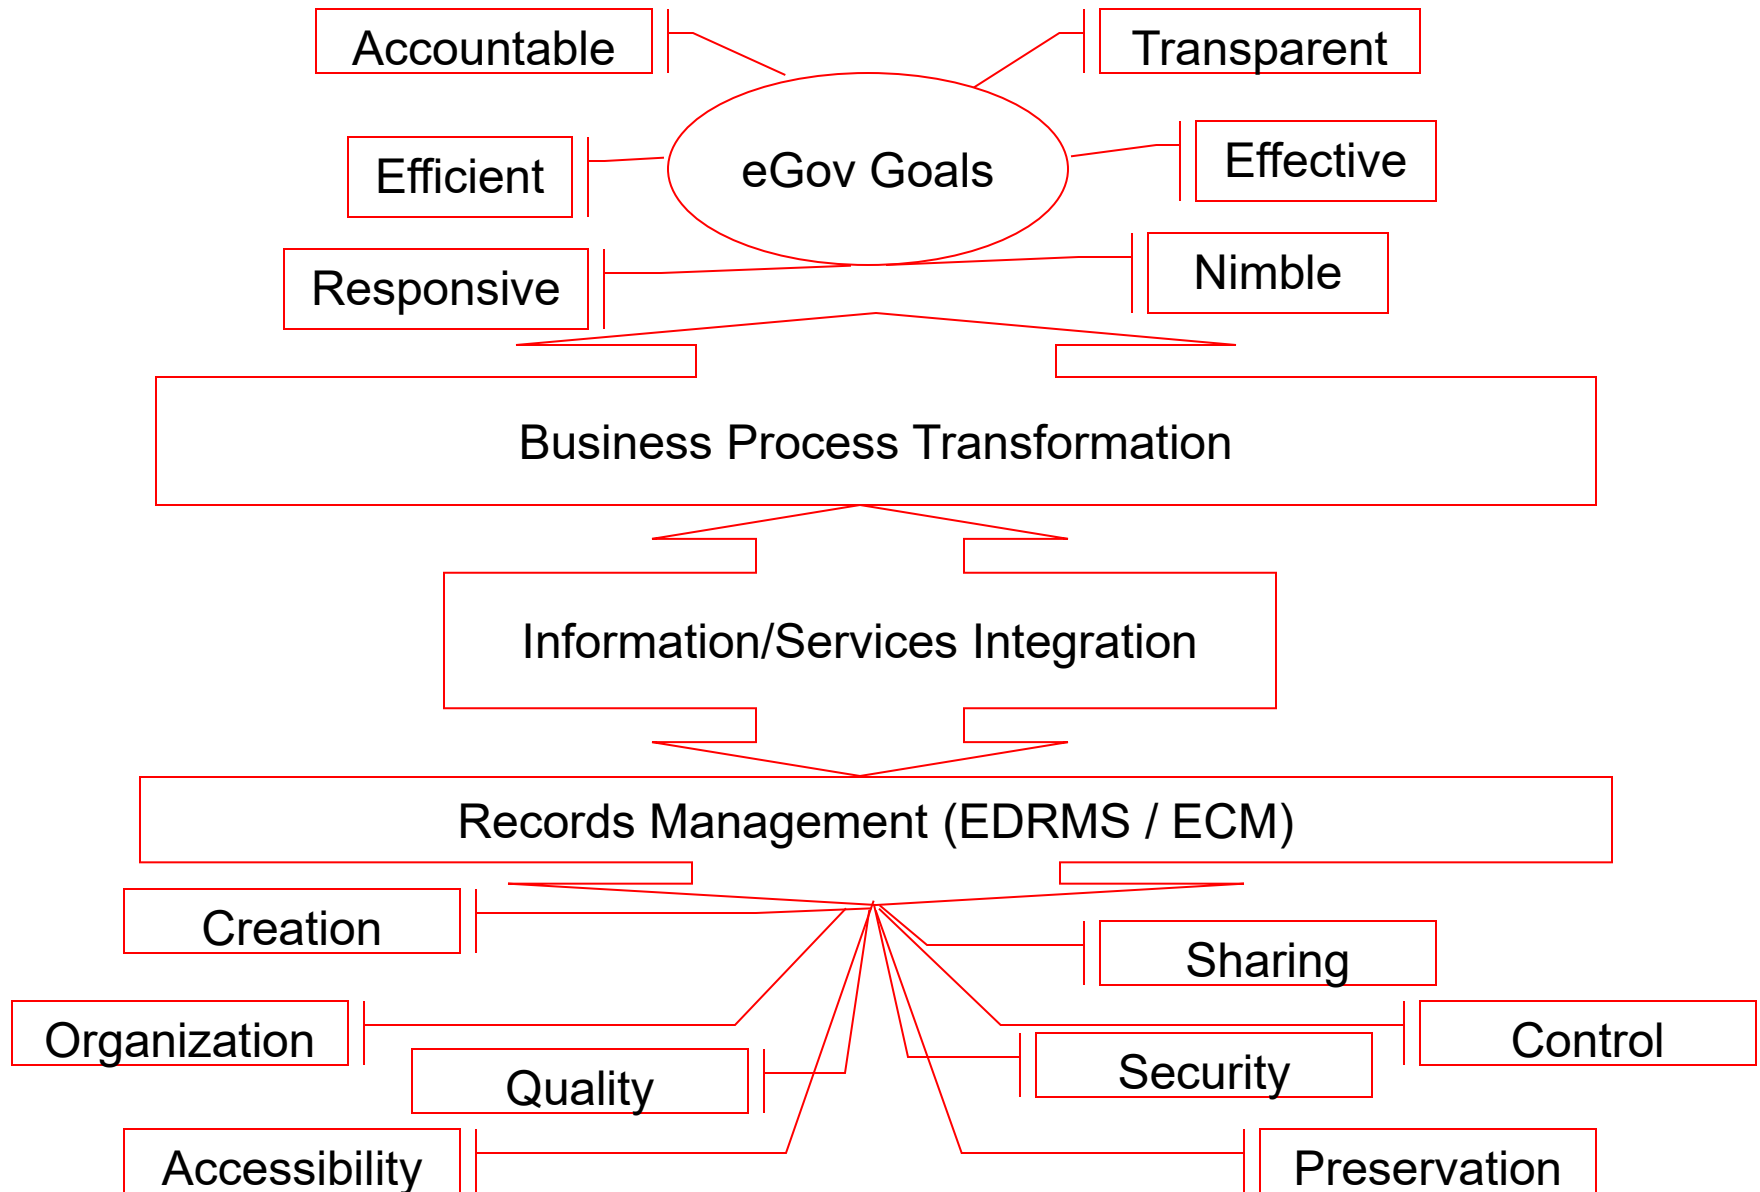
Accountable

Transparent

eGov Goals

Efficient

Effective

Responsive

Nimble

Business Process Transformation

Information/Services Integration

Records Management (EDRMS / ECM)

Creation

Sharing

Organization

Control

Quality

Security

Accessibility

Preservation